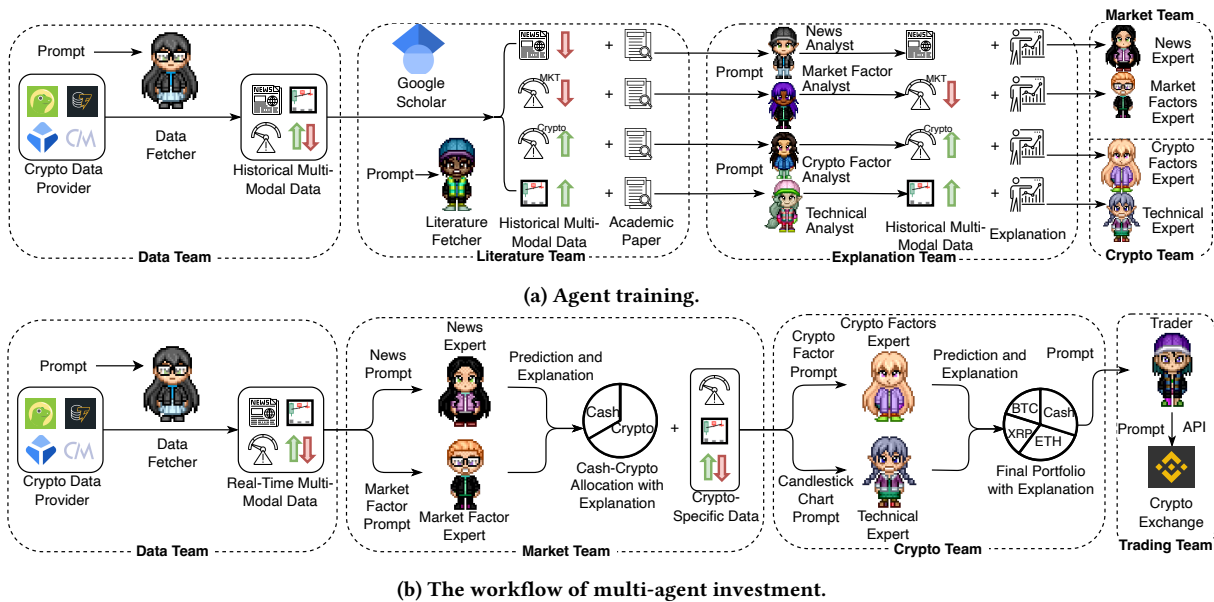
Prompt
Crypto Data Provider
Data Fetcher
NEWS
Historical Multi-Modal Data
Data Team

Google Scholar
Prompt
Literature Fetcher
NEWS
MKT
Crypto
+
+
+
+
Historical Multi-Modal Data
Academic Paper
Literature Team

News Analyst
Prompt
Market Factor Analyst
Prompt
Crypto Factor Analyst
Technical Analyst
NEWS
MKT
Crypto
Historical Multi-Modal Data
+
+
+
+
Explanation
Explanation Team

Market Team
News Expert
Market Factors Expert
Crypto Factors Expert
Technical Expert
Crypto Team

(a) Agent training.

Prompt
Crypto Data Provider
Data Fetcher
NEWS
Real-Time Multi-Modal Data
Data Team

News Prompt
News Expert
Market Factor Prompt
Market Factor Expert
Prediction and Explanation
Cash
Crypto
Cash-Crypto Allocation with Explanation
+
Crypto-Specific Data
Market Team

Crypto Factor Prompt
Crypto Factors Expert
Candlestick Chart Prompt
Technical Expert
Prediction and Explanation
BTC
Cash
XRP
ETH
Final Portfolio with Explanation
Crypto Team

Prompt
Trader
Prompt
API
Crypto Exchange
Trading Team

(b) The workflow of multi-agent investment.